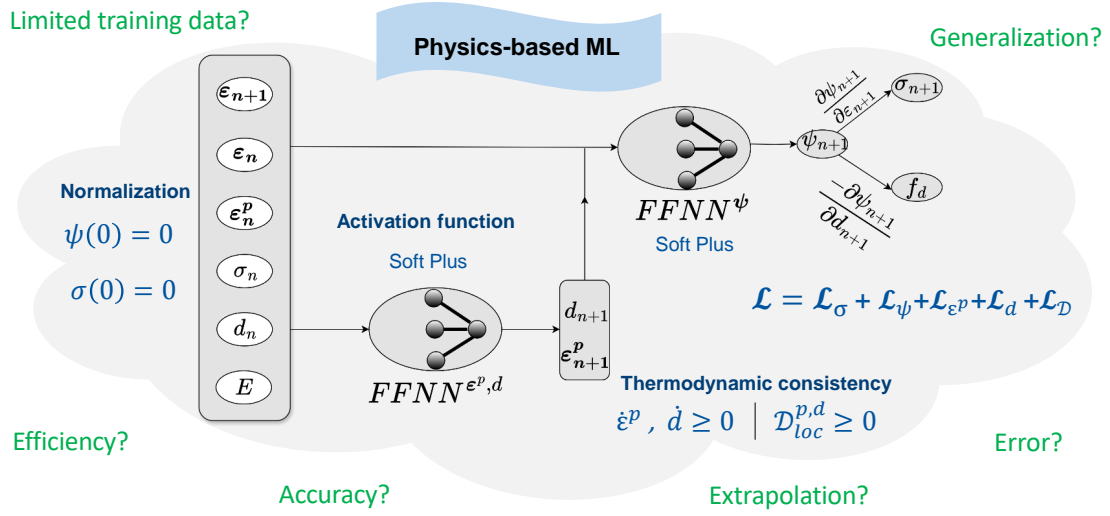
Limited training data?

Physics-based ML

Generalization?

$\boldsymbol{\varepsilon_{n+1}}$

$\boldsymbol{\varepsilon_n}$

$\boldsymbol{\varepsilon_n^p}$

$\sigma_n$

$d_n$

$E$

Normalization

$\psi(0) = 0$

$\sigma(0) = 0$

Activation function

Soft Plus

$FFNN^{\varepsilon^p, d}$

$d_{n+1}$

$\boldsymbol{\varepsilon_{n+1}^p}$

$FFNN^{\psi}$

Soft Plus

$\frac{\partial \psi_{n+1}}{\partial \varepsilon_{n+1}}$

$\sigma_{n+1}$

$\psi_{n+1}$

$-\frac{\partial \psi_{n+1}}{\partial d_{n+1}}$

$f_d$

$\mathcal{L} = \mathcal{L}_\sigma + \mathcal{L}_\psi + \mathcal{L}_{\varepsilon^p} + \mathcal{L}_d + \mathcal{L}_\mathcal{D}$

Thermodynamic consistency

$\dot{\varepsilon}^p$ , $\dot{d} \geq 0$ | $\mathcal{D}_{loc}^{p,d} \geq 0$

Efficiency?

Error?

Accuracy?

Extrapolation?